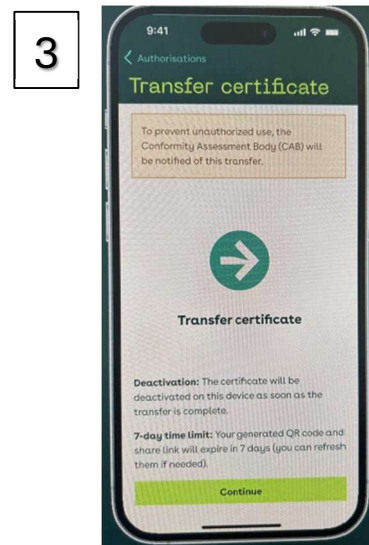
3

9:41

Authorisations

Transfer certificate

To prevent unauthorized use, the Conformity Assessment Body (CAB) will be notified of this transfer.

Transfer certificate

**Deactivation:** The certificate will be deactivated on this device as soon as the transfer is complete.

**7-day time limit:** Your generated QR code and share link will expire in 7 days (you can refresh them if needed).

Continue